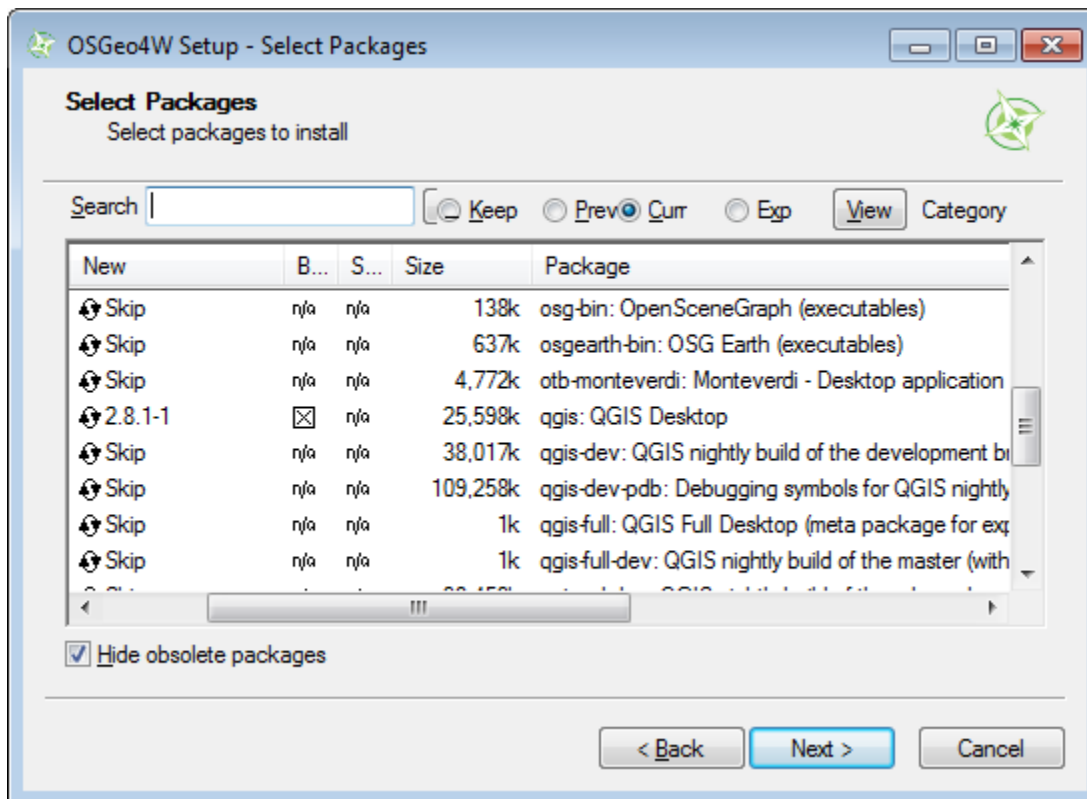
OSGeo4W Setup - Select Packages

Select Packages
Select packages to install

Search

Keep Prev Curr Exp View Category

| New | B... | S... | Size | Package |
|---|---|---|---|---|
| Skip | n/a | n/a | 138k | osg-bin: OpenSceneGraph (executables) |
| Skip | n/a | n/a | 637k | osgearth-bin: OSG Earth (executables) |
| Skip | n/a | n/a | 4,772k | otb-monteverdi: Monteverdi - Desktop application |
| 2.8.1-1 | ☒ | n/a | 25,598k | qgis: QGIS Desktop |
| Skip | n/a | n/a | 38,017k | qgis-dev: QGIS nightly build of the development b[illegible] |
| Skip | n/a | n/a | 109,258k | qgis-dev-pdb: Debugging symbols for QGIS nightly |
| Skip | n/a | n/a | 1k | qgis-full: QGIS Full Desktop (meta package for exp |
| Skip | n/a | n/a | 1k | qgis-full-dev: QGIS nightly build of the master (with |

Hide obsolete packages

< Back Next > Cancel